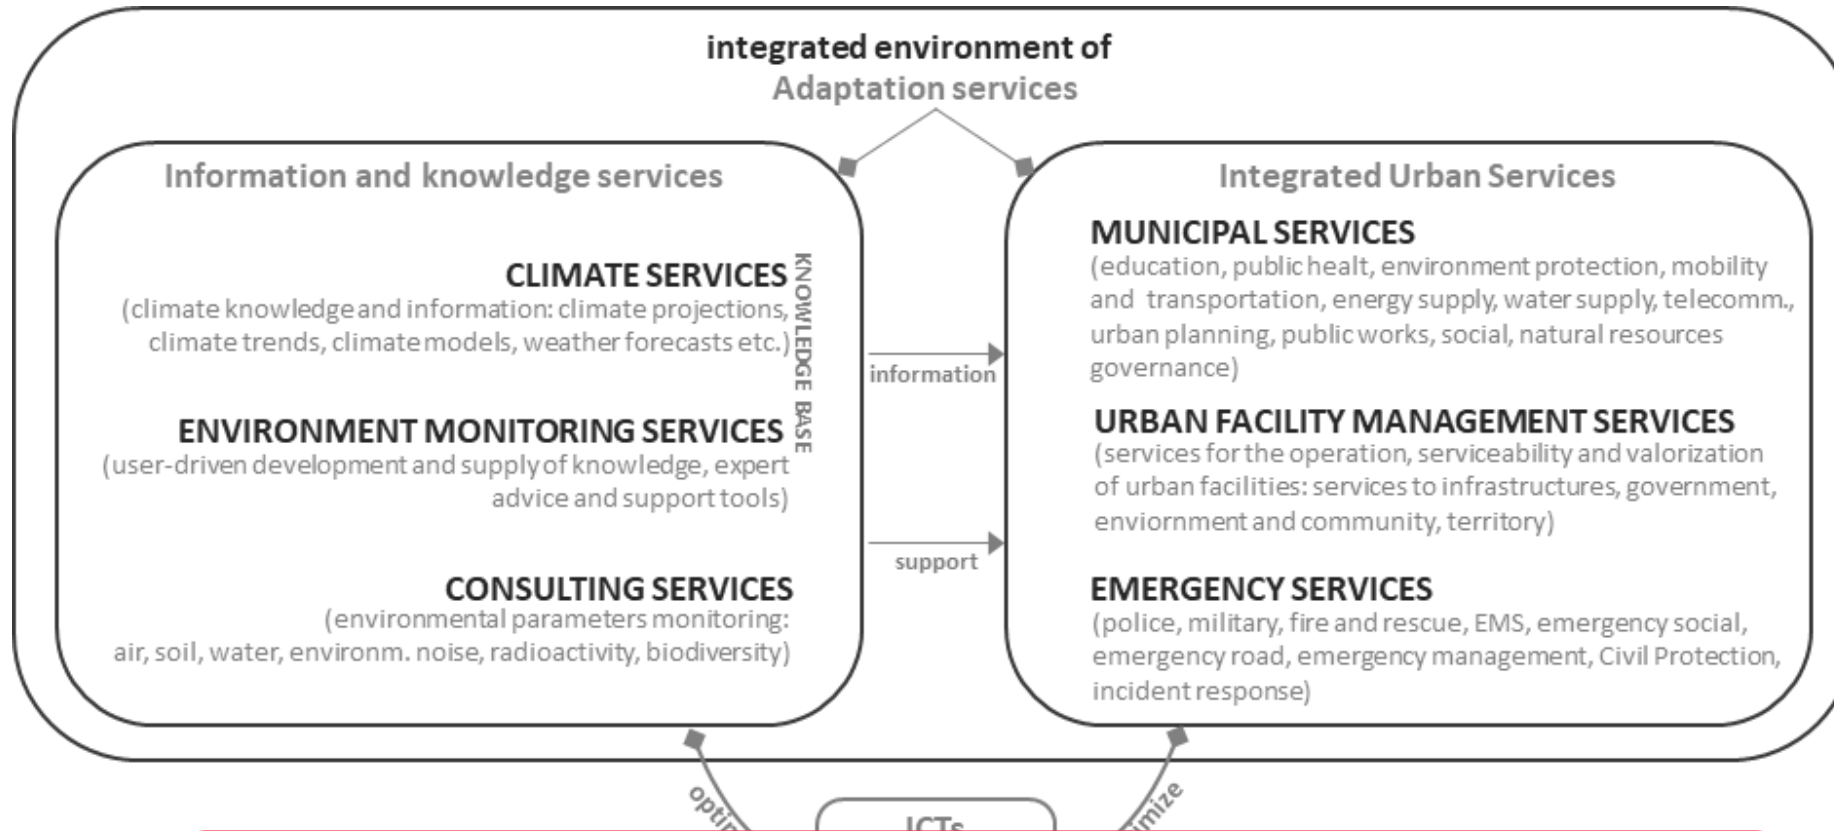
integrated environment of
Adaptation services

Information and knowledge services

CLIMATE SERVICES
(climate knowledge and information: climate projections, climate trends, climate models, weather forecasts etc.)

ENVIRONMENT MONITORING SERVICES
(user-driven development and supply of knowledge, expert advice and support tools)

CONSULTING SERVICES
(environmental parameters monitoring: air, soil, water, environm. noise, radioactivity, biodiversity)

KNOWLEDGE BASE

information

support

Integrated Urban Services

MUNICIPAL SERVICES
(education, public healt, environment protection, mobility and transportation, energy supply, water supply, telecomm., urban planning, public works, social, natural resources governance)

URBAN FACILITY MANAGEMENT SERVICES
(services for the operation, serviceability and valorization of urban facilities: services to infrastructures, government, enviornment and community, territory)

EMERGENCY SERVICES
(police, military, fire and rescue, EMS, emergency social, emergency road, emergency management, Civil Protection, incident response)

opti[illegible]

ICTs

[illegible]imize